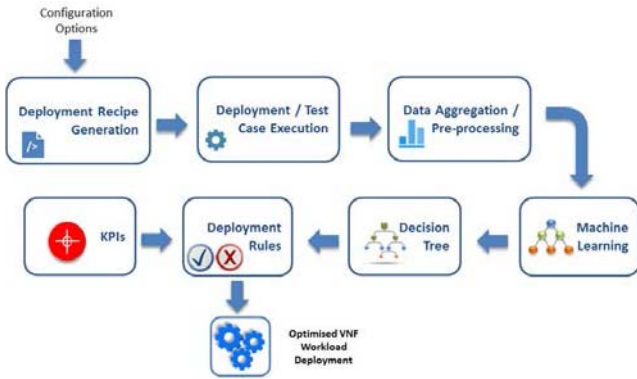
Configuration Options

Deployment Recipe Generation

Deployment / Test Case Execution

Data Aggregation / Pre-processing

Machine Learning

Decision Tree

Deployment Rules

KPIs

Optimised VNF Workload Deployment